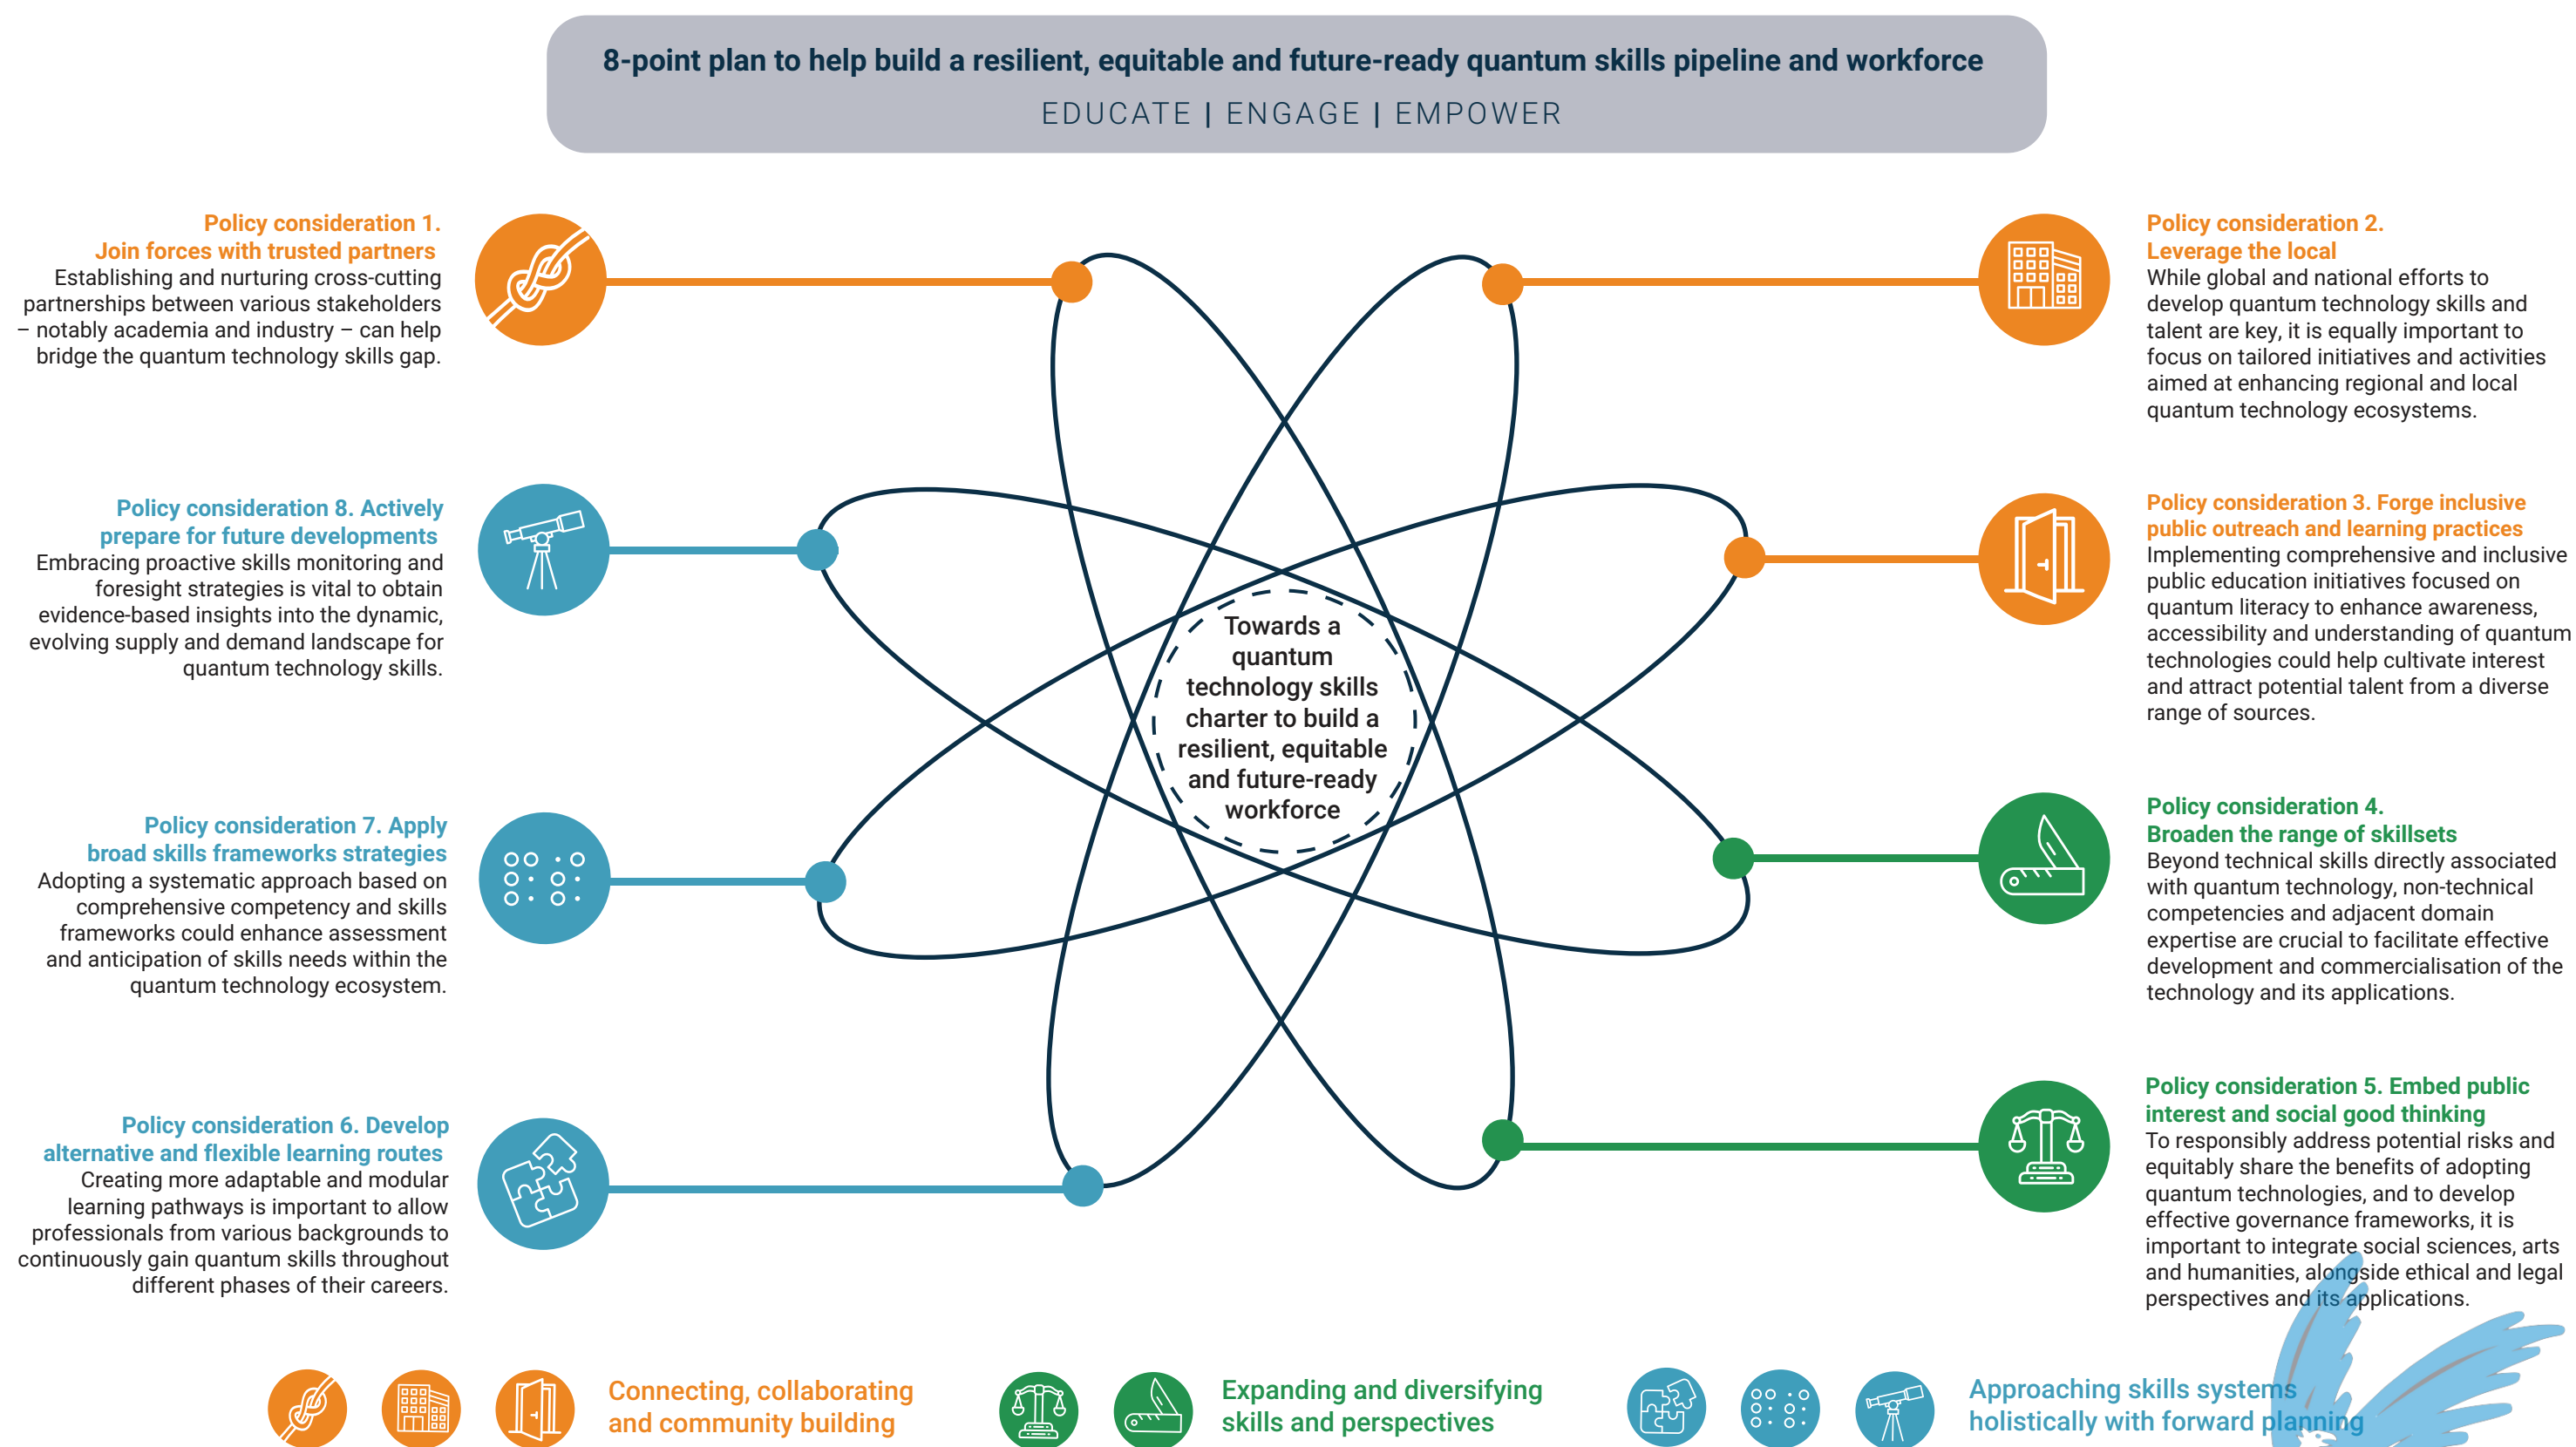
8-point plan to help build a resilient, equitable and future-ready quantum skills pipeline and workforce

EDUCATE | ENGAGE | EMPOWER

Policy consideration 1. Join forces with trusted partners
Establishing and nurturing cross-cutting partnerships between various stakeholders – notably academia and industry – can help bridge the quantum technology skills gap.

Policy consideration 8. Actively prepare for future developments
Embracing proactive skills monitoring and foresight strategies is vital to obtain evidence-based insights into the dynamic, evolving supply and demand landscape for quantum technology skills.

Policy consideration 7. Apply broad skills frameworks strategies
Adopting a systematic approach based on comprehensive competency and skills frameworks could enhance assessment and anticipation of skills needs within the quantum technology ecosystem.

Policy consideration 6. Develop alternative and flexible learning routes
Creating more adaptable and modular learning pathways is important to allow professionals from various backgrounds to continuously gain quantum skills throughout different phases of their careers.

Towards a quantum technology skills charter to build a resilient, equitable and future-ready workforce

Policy consideration 2. Leverage the local
While global and national efforts to develop quantum technology skills and talent are key, it is equally important to focus on tailored initiatives and activities aimed at enhancing regional and local quantum technology ecosystems.

Policy consideration 3. Forge inclusive public outreach and learning practices
Implementing comprehensive and inclusive public education initiatives focused on quantum literacy to enhance awareness, accessibility and understanding of quantum technologies could help cultivate interest and attract potential talent from a diverse range of sources.

Policy consideration 4. Broaden the range of skillsets
Beyond technical skills directly associated with quantum technology, non-technical competencies and adjacent domain expertise are crucial to facilitate effective development and commercialisation of the technology and its applications.

Policy consideration 5. Embed public interest and social good thinking
To responsibly address potential risks and equitably share the benefits of adopting quantum technologies, and to develop effective governance frameworks, it is important to integrate social sciences, arts and humanities, alongside ethical and legal perspectives and its applications.

Connecting, collaborating and community building

Expanding and diversifying skills and perspectives

Approaching skills systems holistically with forward planning